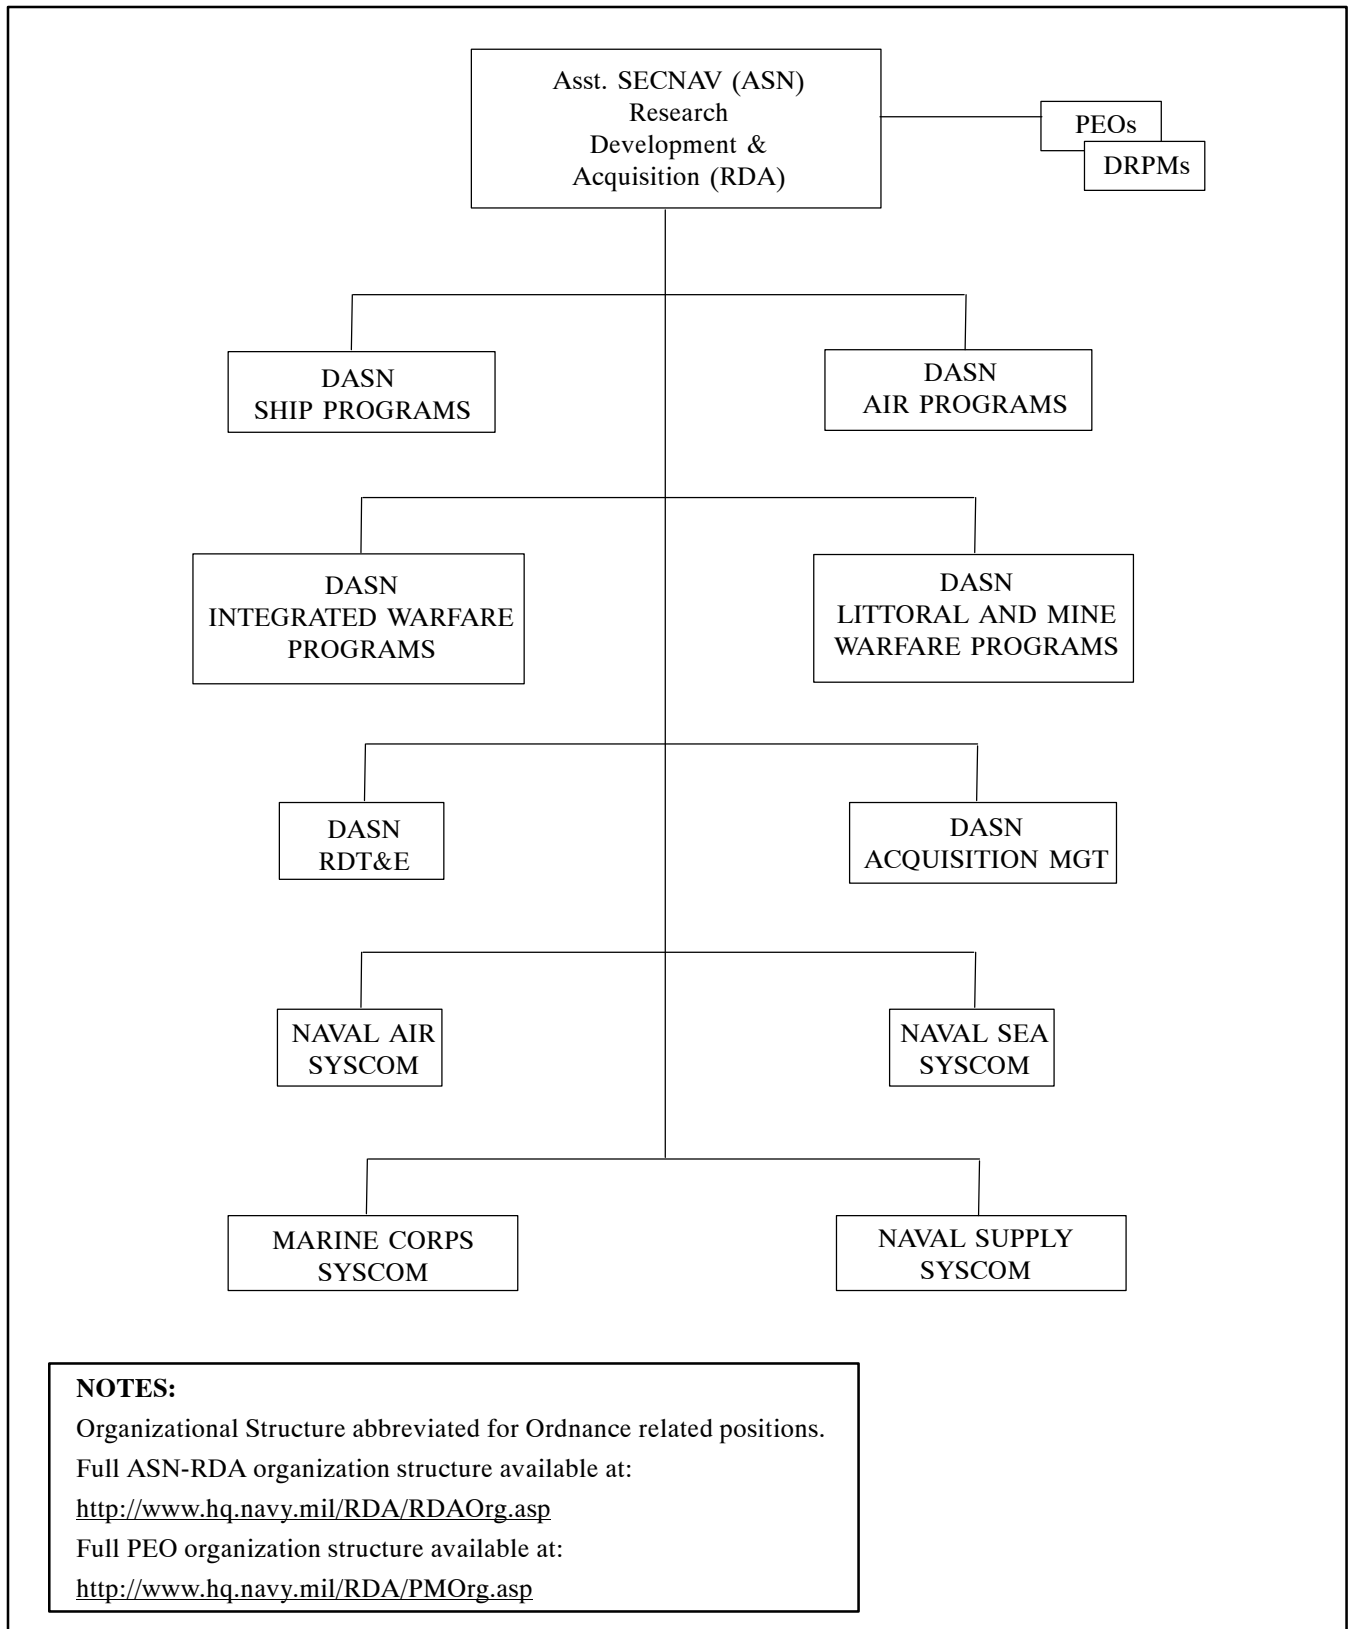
Asst. SECNAV (ASN)
Research
Development &
Acquisition (RDA)

PEOs

DRPMs

DASN
SHIP PROGRAMS

DASN
AIR PROGRAMS

DASN
INTEGRATED WARFARE
PROGRAMS

DASN
LITTORAL AND MINE
WARFARE PROGRAMS

DASN
RDT&E

DASN
ACQUISITION MGT

NAVAL AIR
SYSCOM

NAVAL SEA
SYSCOM

MARINE CORPS
SYSCOM

NAVAL SUPPLY
SYSCOM

NOTES:
Organizational Structure abbreviated for Ordnance related positions.
Full ASN-RDA organization structure available at:
http://www.hq.navy.mil/RDA/RDAOrg.asp
Full PEO organization structure available at:
http://www.hq.navy.mil/RDA/PMOrg.asp